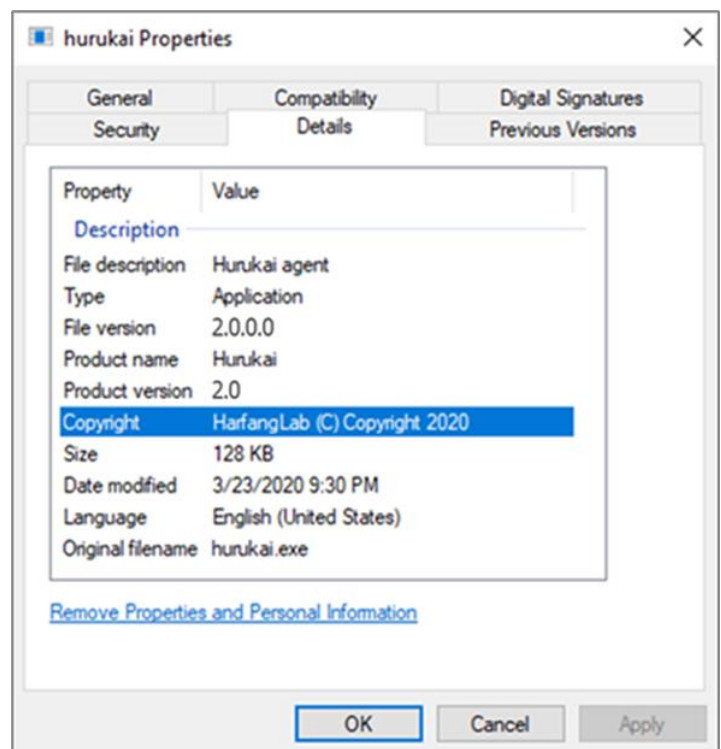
hurukai Properties

×

General
Compatibility
Digital Signatures
Security
Details
Previous Versions

| Property | Value |
|---|---|
| Description | |
| File description | Hurukai agent |
| Type | Application |
| File version | 2.0.0.0 |
| Product name | Hurukai |
| Product version | 2.0 |
| Copyright | HarfangLab (C) Copyright 2020 |
| Size | 128 KB |
| Date modified | 3/23/2020 9:30 PM |
| Language | English (United States) |
| Original filename | hurukai.exe |

Remove Properties and Personal Information

OK
Cancel
Apply